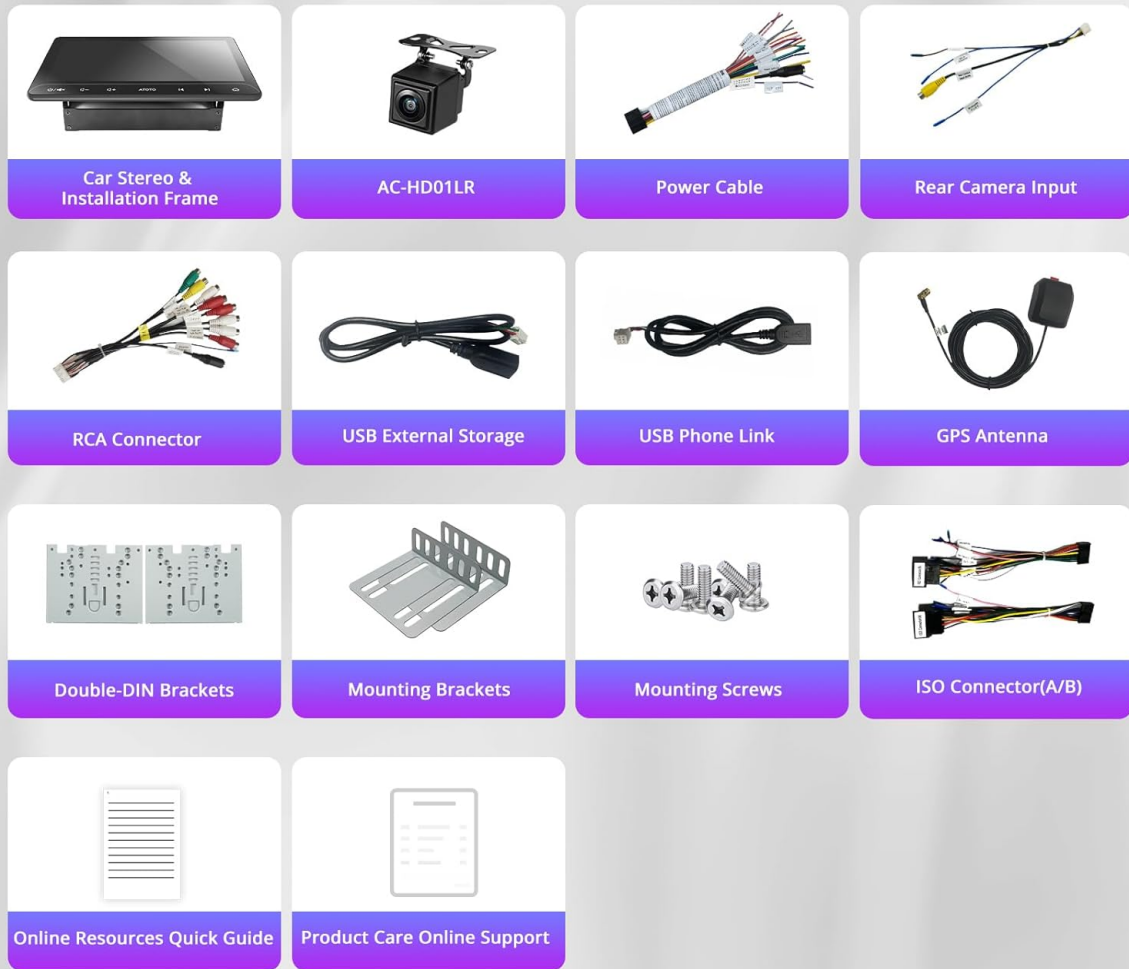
ATOTO

Car Stereo & Installation Frame

AC-HD01LR

Power Cable

Rear Camera Input

RCA Connector

USB External Storage

USB Phone Link

GPS Antenna

Double-DIN Brackets

Mounting Brackets

Mounting Screws

ISO Connector(A/B)

Online Resources Quick Guide

Product Care Online Support